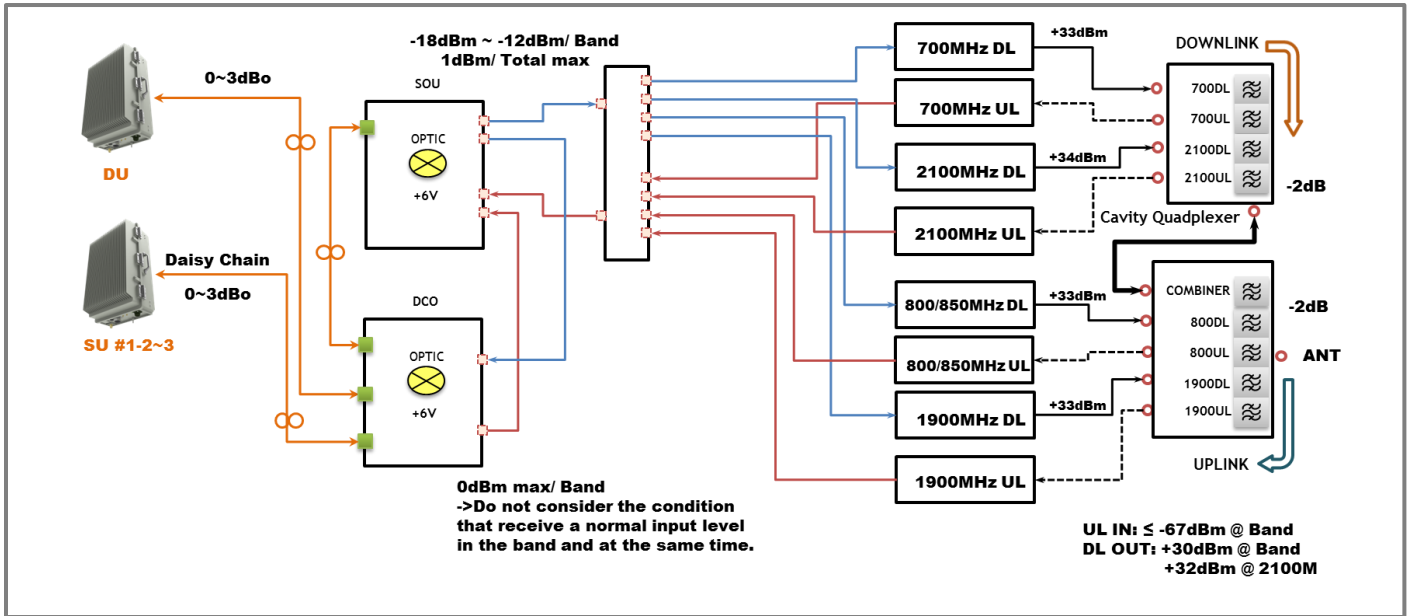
0~3dBo

DU

Daisy Chain
0~3dBo

SU #1-2~3

-18dBm ~ -12dBm/ Band
1dBm/ Total max

SOU
OPTIC
+6V

DCO
OPTIC
+6V

0dBm max/ Band
->Do not consider the condition that receive a normal input level in the band and at the same time.

700MHz DL
700MHz UL
2100MHz DL
2100MHz UL
800/850MHz DL
800/850MHz UL
1900MHz DL
1900MHz UL

+33dBm
+34dBm
+33dBm
+33dBm

DOWNLINK
700DL
700UL
2100DL
2100UL
-2dB
Cavity Quadplexer

COMBINER
800DL
800UL
1900DL
1900UL
-2dB
ANT

UPLINK

UL IN: ≤ -67dBm @ Band
DL OUT: +30dBm @ Band
+32dBm @ 2100M